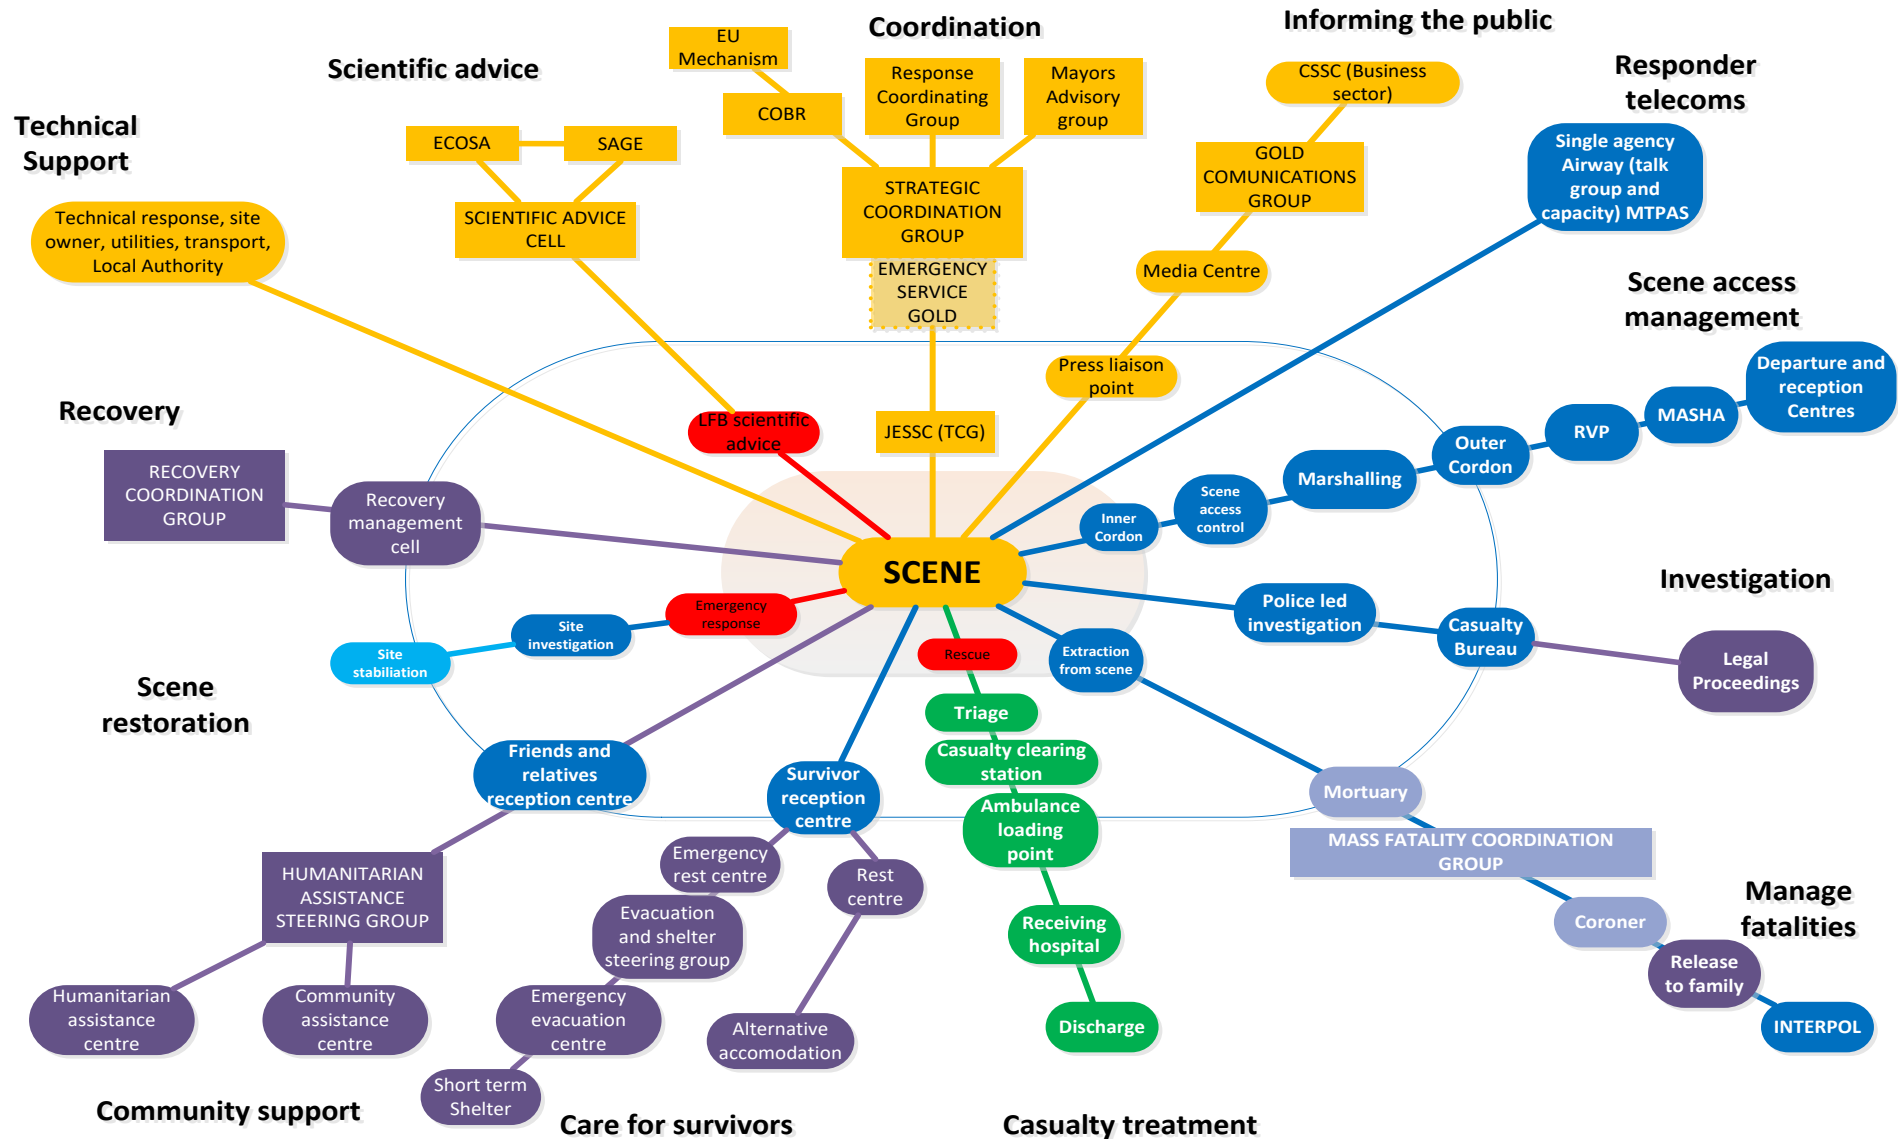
Coordination

Informing the public

Scientific advice

Responder telecoms

Technical Support

EU Mechanism

COBR

Response Coordinating Group

Mayors Advisory group

CSSC (Business sector)

ECOSA

SAGE

SCIENTIFIC ADVICE CELL

STRATEGIC COORDINATION GROUP

GOLD COMUNICATIONS GROUP

Single agency Airway (talk group and capacity) MTPAS

Technical response, site owner, utilities, transport, Local Authority

EMERGENCY SERVICE GOLD

Media Centre

Scene access management

Press liaison point

Recovery

LFB scientific advice

JESSC (TCG)

Departure and reception Centres

MASHA

RVP

Outer Cordon

RECOVERY COORDINATION GROUP

Recovery management cell

Marshalling

Scene access control

Inner Cordon

SCENE

Investigation

Police led investigation

Casualty Bureau

Legal Proceedings

Site investigation

Emergency response

Site stabiliation

Rescue

Extraction from scene

Scene restoration

Triage

Casualty clearing station

Friends and relatives reception centre

Survivor reception centre

Ambulance loading point

Mortuary

MASS FATALITY COORDINATION GROUP

HUMANITARIAN ASSISTANCE STEERING GROUP

Emergency rest centre

Rest centre

Manage fatalities

Coroner

Evacuation and shelter steering group

Receiving hospital

Release to family

Humanitarian assistance centre

Community assistance centre

Emergency evacuation centre

Alternative accomodation

Discharge

INTERPOL

Short term Shelter

Community support

Care for survivors

Casualty treatment